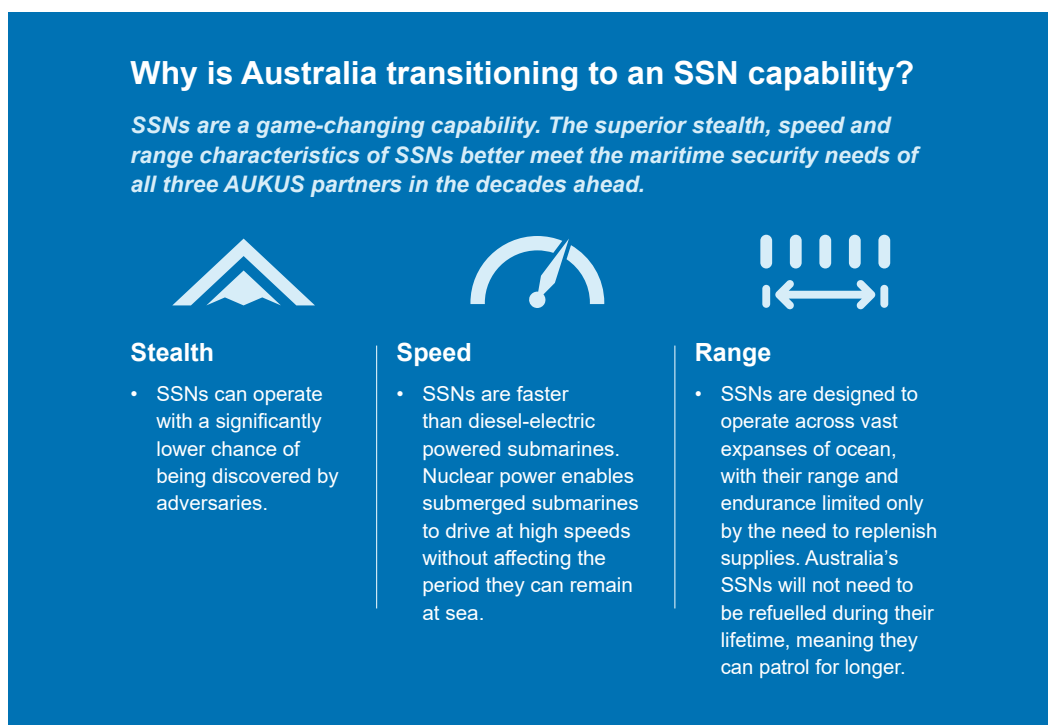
Why is Australia transitioning to an SSN capability?

SSNs are a game-changing capability. The superior stealth, speed and range characteristics of SSNs better meet the maritime security needs of all three AUKUS partners in the decades ahead.

Stealth

• SSNs can operate with a significantly lower chance of being discovered by adversaries.

Speed

• SSNs are faster than diesel-electric powered submarines. Nuclear power enables submerged submarines to drive at high speeds without affecting the period they can remain at sea.

Range

• SSNs are designed to operate across vast expanses of ocean, with their range and endurance limited only by the need to replenish supplies. Australia's SSNs will not need to be refuelled during their lifetime, meaning they can patrol for longer.